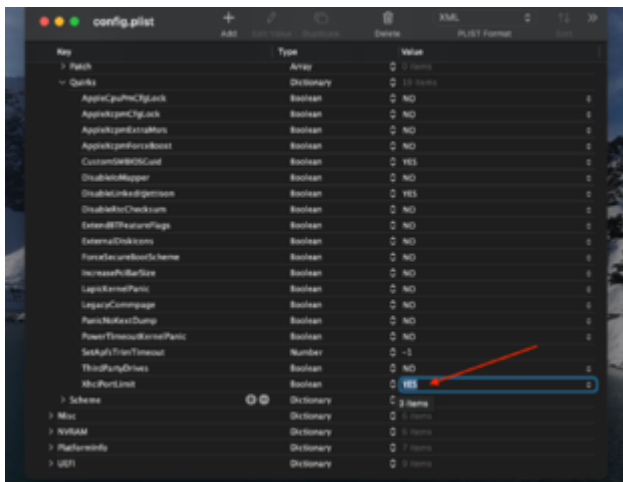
config.plist

Add Edit Value Duplicate Delete XML PLIST Format Sort

| Key | Type | Value |
|---|---|---|
| > Patch | Array | 0 items |
| ∨ Quirks | Dictionary | 18 items |
| AppleCpuPmCfgLock | Boolean | NO |
| AppleXcpmCfgLock | Boolean | NO |
| AppleXcpmExtraMsrs | Boolean | NO |
| AppleXcpmForceBoost | Boolean | NO |
| CustomSMBIOSGuid | Boolean | YES |
| DisableIoMapper | Boolean | NO |
| DisableLinkeditJettison | Boolean | YES |
| DisableRtcChecksum | Boolean | NO |
| ExtendBTFeatureFlags | Boolean | NO |
| ExternalDiskIcons | Boolean | NO |
| ForceSecureBootScheme | Boolean | NO |
| IncreasePciBarSize | Boolean | NO |
| LapicKernelPanic | Boolean | NO |
| LegacyCommpage | Boolean | NO |
| PanicNoKextDump | Boolean | NO |
| PowerTimeoutKernelPanic | Boolean | NO |
| SetApfsTrimTimeout | Number | -1 |
| ThirdPartyDrives | Boolean | NO |
| XhciPortLimit | Boolean | YES |
| > Scheme | Dictionary | 3 items |
| > Misc | Dictionary | 6 items |
| > NVRAM | Dictionary | 6 items |
| > PlatformInfo | Dictionary | 7 items |
| > UEFI | Dictionary | 9 items |